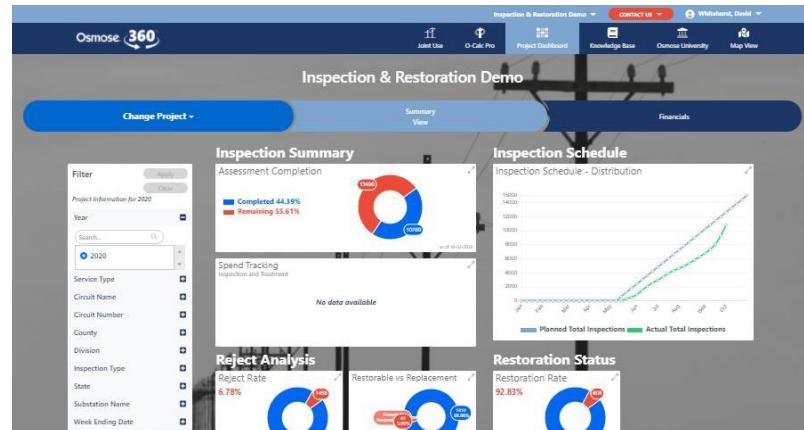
Inspection & Restoration Demo ▾ CONTACT US ▾ Whitehurst, David ▾

Osmose 360

Joint Use O-Calc Pro Project Dashboard Knowledge Base Osmose University Map View

Inspection & Restoration Demo

Change Project ▾

Summary View

Financials

Filter

Apply

Clear

Project Information for 2020

Year

Search...

2020

Service Type

Circuit Name

Circuit Number

County

Division

Inspection Type

State

Substation Name

Week Ending Date

Inspection Summary

Assessment Completion

Completed 44.39%

Remaining 55.61%

13400

10700

Spend Tracking

Inspection and Treatment

No data available

Inspection Schedule

Inspection Schedule - Distribution

15000

14000

12000

10000

8000

6000

4000

2000

0

Planned Total Inspections Actual Total Inspections

Reject Analysis

Reject Rate

6.78%

Restorable vs Replacement

Restoration Status

Restoration Rate

92.83%